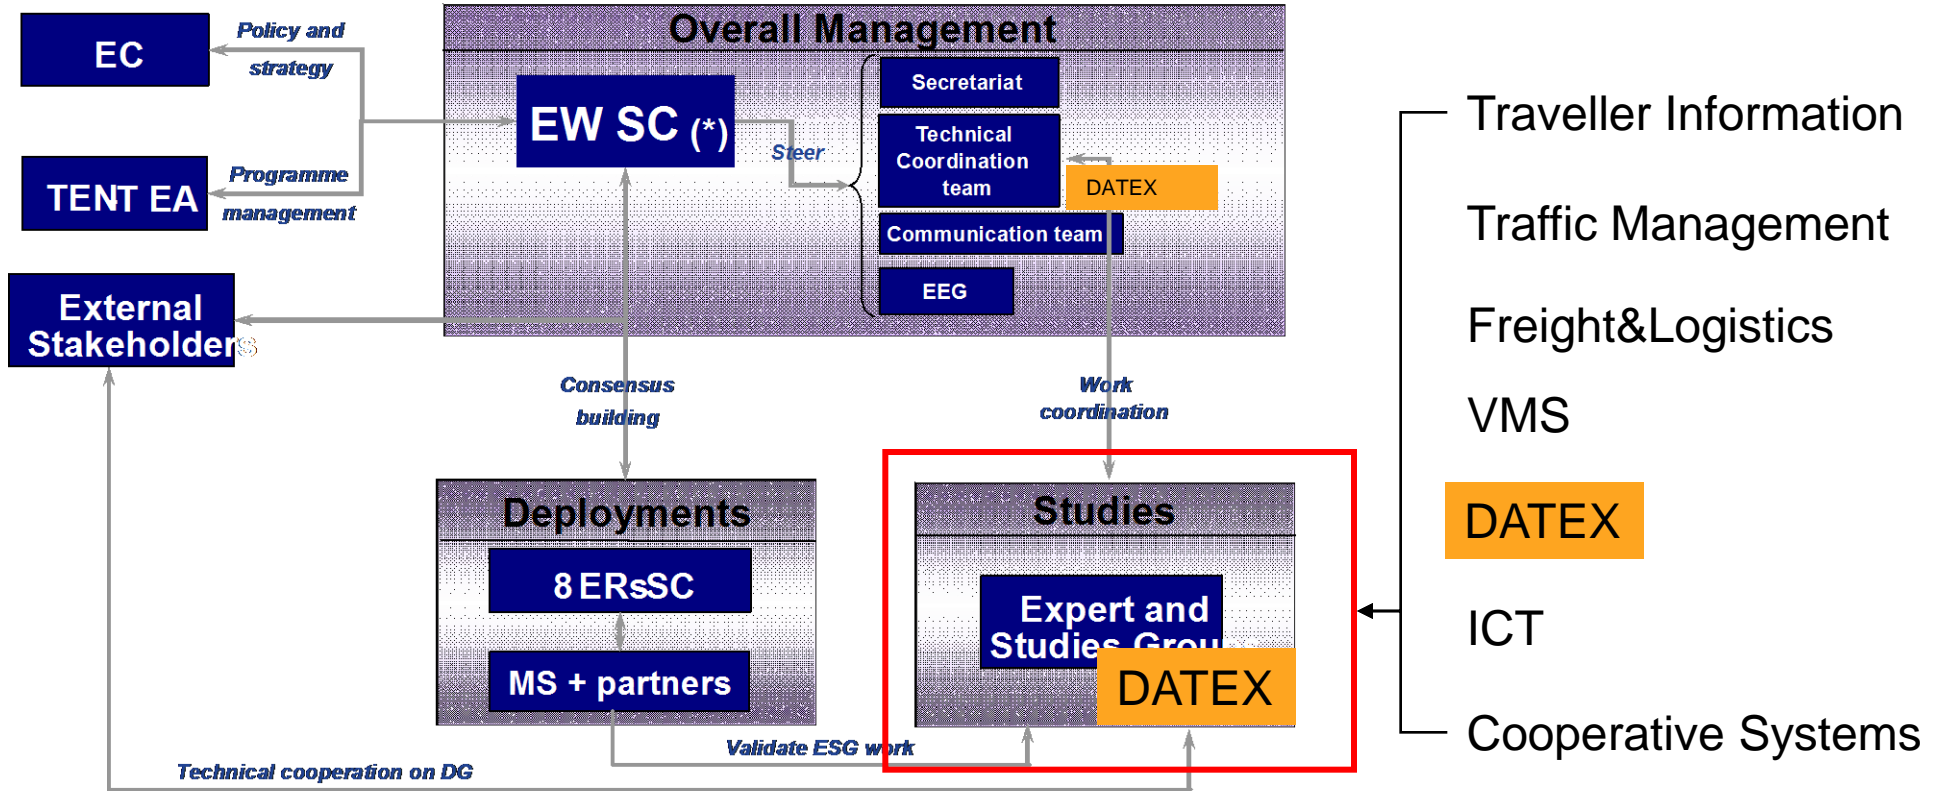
EC

Policy and strategy

TENT EA

Programme management

External Stakeholders

Overall Management

EW SC (*)

Steer

Secretariat

Technical Coordination team

DATEX

Communication team

EEG

Consensus building

Work coordination

Deployments

8 ERsSC

MS + partners

Studies

Expert and Studies Grou

DATEX

Validate ESG work

Technical cooperation on DG

Traveller Information

Traffic Management

Freight&Logistics

VMS

DATEX

ICT

Cooperative Systems